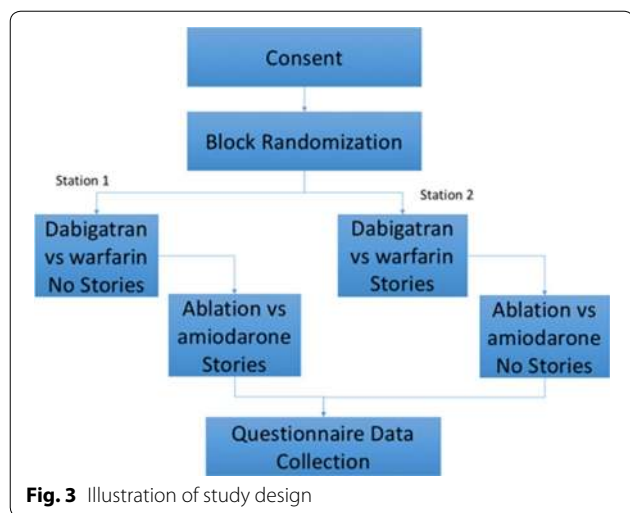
Consent

Block Randomization

Station 1

Station 2

Dabigatran vs warfarin No Stories

Ablation vs amiodarone Stories

Dabigatran vs warfarin Stories

Ablation vs amiodarone No Stories

Questionnaire Data Collection

**Fig. 3** Illustration of study design